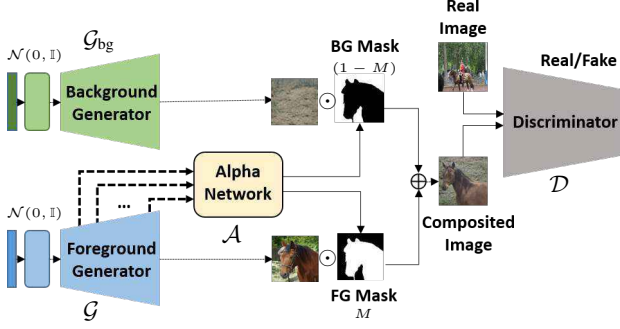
$\mathcal{G}_{\text{bg}}$

$\mathcal{N}(0, \mathbb{I})$

Background Generator

BG Mask

$(1-M)$

$\odot$

Real Image

Real/Fake

Discriminator

$\mathcal{D}$

Alpha Network

$\mathcal{A}$

...

$\oplus$

Composited Image

$\mathcal{N}(0, \mathbb{I})$

Foreground Generator

$\mathcal{G}$

$\odot$

FG Mask

$M$